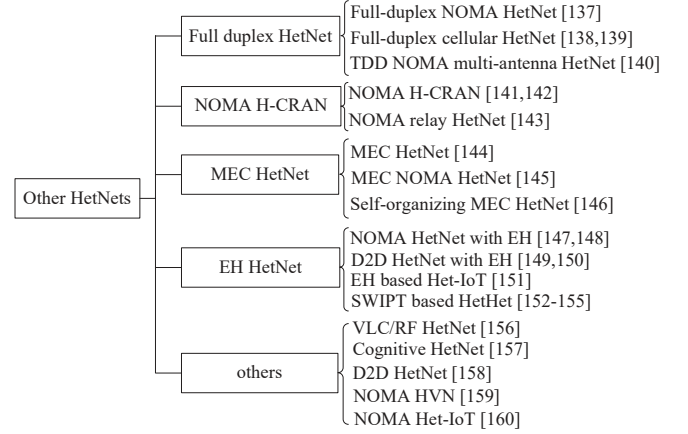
Other HetNets

Full duplex HetNet
Full-duplex NOMA HetNet [137]
Full-duplex cellular HetNet [138,139]
TDD NOMA multi-antenna HetNet [140]

NOMA H-CRAN
NOMA H-CRAN [141,142]
NOMA relay HetNet [143]

MEC HetNet
MEC HetNet [144]
MEC NOMA HetNet [145]
Self-organizing MEC HetNet [146]

EH HetNet
NOMA HetNet with EH [147,148]
D2D HetNet with EH [149,150]
EH based Het-IoT [151]
SWIPT based HetHet [152-155]

others
VLC/RF HetNet [156]
Cognitive HetNet [157]
D2D HetNet [158]
NOMA HVN [159]
NOMA Het-IoT [160]